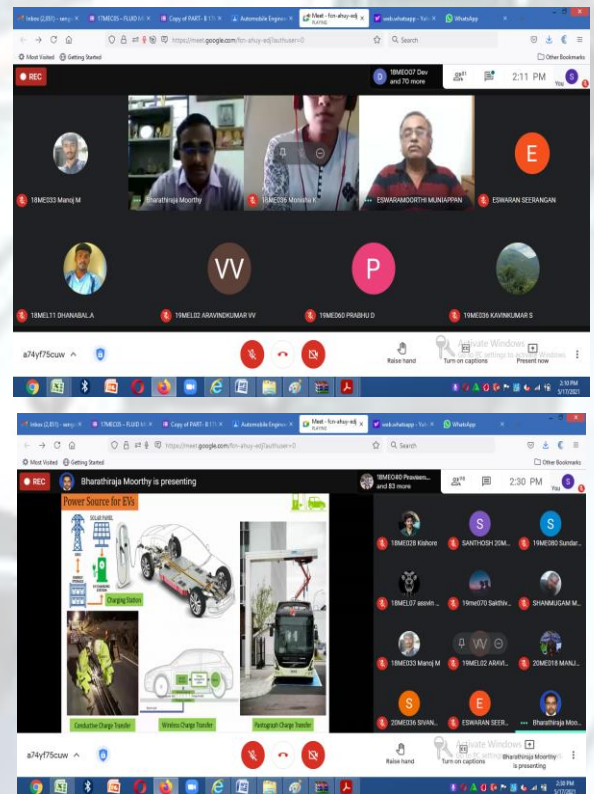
Inbox (2,831) - saravj × 17MEC05 – FLUID M × Copy of PART - B 17 × Automobile Engineer × Meet - fcn-ahuy-adj PLAYING × web.whatsapp - Yah × WhatsApp ×

https://meet.google.com/fcn-ahuy-adj?authuser=0

Search

Most Visited Getting Started

Other Bookmarks

REC

18ME007 Dev and 70 more

2:11 PM

You

18ME033 Manoj M

Bharathiraja Moorthy

18ME036 Monisha K

ESWARAMOORTHI MUNIAPPAN

E

ESWARAN SEERANGAN

18MEL11 DHANABAL A

VV

19MEL02 ARAVINDKUMAR VV

P

19ME060 PRABHU D

19ME036 KAVINKUMAR S

a74yf75cuw

Raise hand

Turn on captions

Present now

Activate Windows
Go to PC settings to activate Windows.

2:10 PM
5/17/2021

Inbox (2,831) - saravj × 17MEC05 – FLUID M × Copy of PART - B 17 × Automobile Engineer × Meet - fcn-ahuy-adj PLAYING × web.whatsapp - Yah × WhatsApp ×

https://meet.google.com/fcn-ahuy-adj?authuser=0

Search

Most Visited Getting Started

Other Bookmarks

REC

Bharathiraja Moorthy is presenting

18ME040 Praveen... and 83 more

2:30 PM

You

Power Source for EVs

SOLAR PANEL

Charging Station

Conductive Charge Transfer

Wireless Charge Transfer

Pantograph Charge Transfer

18ME028 Kishore

S

SANTHOSH 20M...

S

19ME060 Sundar...

18MEL07 aasvin ...

19me070 Sakthiv...

SHANMUGAM M...

18ME033 Manoj M

VV

19MEL02 ARAVI...

20ME018 MANJ...

S

20ME036 SIVAN...

E

ESWARAN SEER...

Bharathiraja Moo...

a74yf75cuw

Raise hand

Turn on captions

Bharathiraja Moorthy is presenting

Activate Windows
Go to PC settings to activate Windows.

2:30 PM
5/17/2021